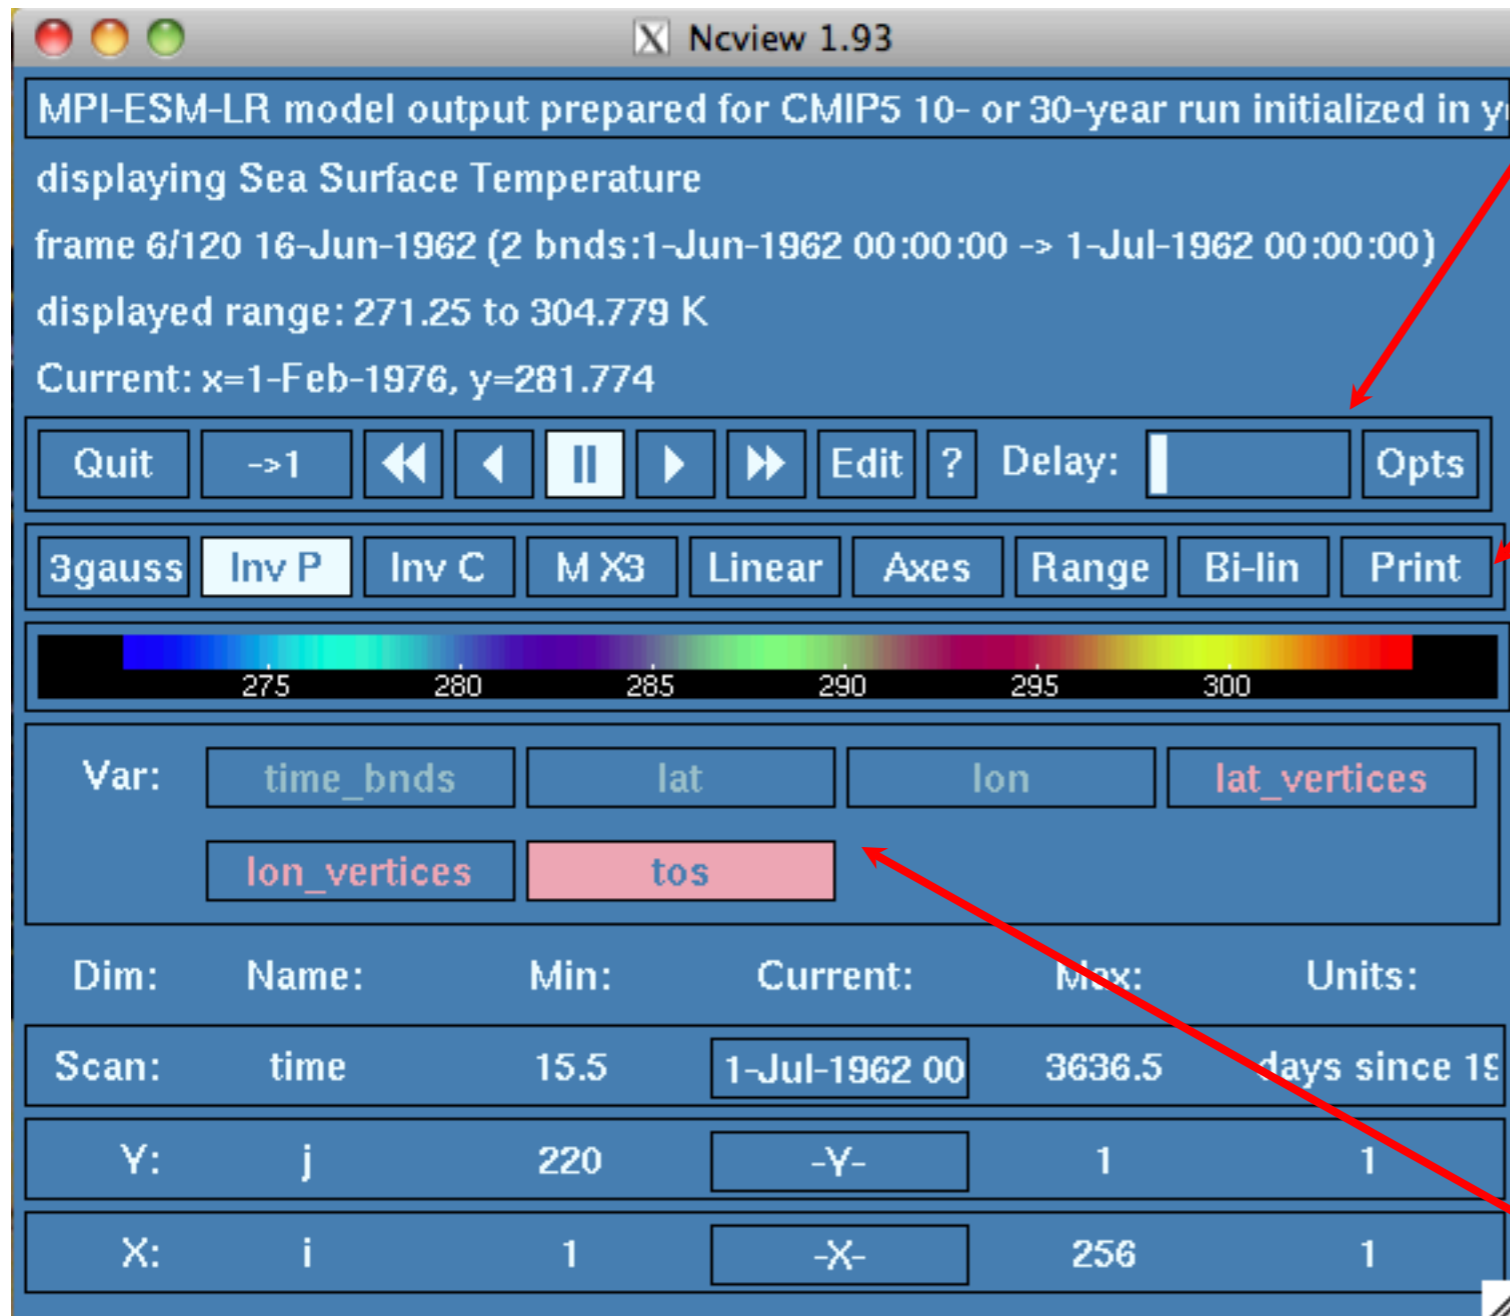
Ncview 1.93

MPI-ESM-LR model output prepared for CMIP5 10- or 30-year run initialized in y

displaying Sea Surface Temperature

frame 6/120 16-Jun-1962 (2 bnds:1-Jun-1962 00:00:00 -> 1-Jul-1962 00:00:00)

displayed range: 271.25 to 304.779 K

Current: x=1-Feb-1976, y=281.774

Quit ->1 Edit ? Delay: Opts

3gauss Inv P Inv C M X3 Linear Axes Range Bi-lin Print

275 280 285 290 295 300

Var: time_bnds lat lon lat_vertices

lon_vertices tos

| Dim: | Name: | Min: | Current: | Max: | Units: |
|---|---|---|---|---|---|
| Scan: | time | 15.5 | 1-Jul-1962 00 | 3636.5 | days since 19 |
| Y: | j | 220 | -Y- | 1 | 1 |
| X: | i | 1 | -X- | 256 | 1 |